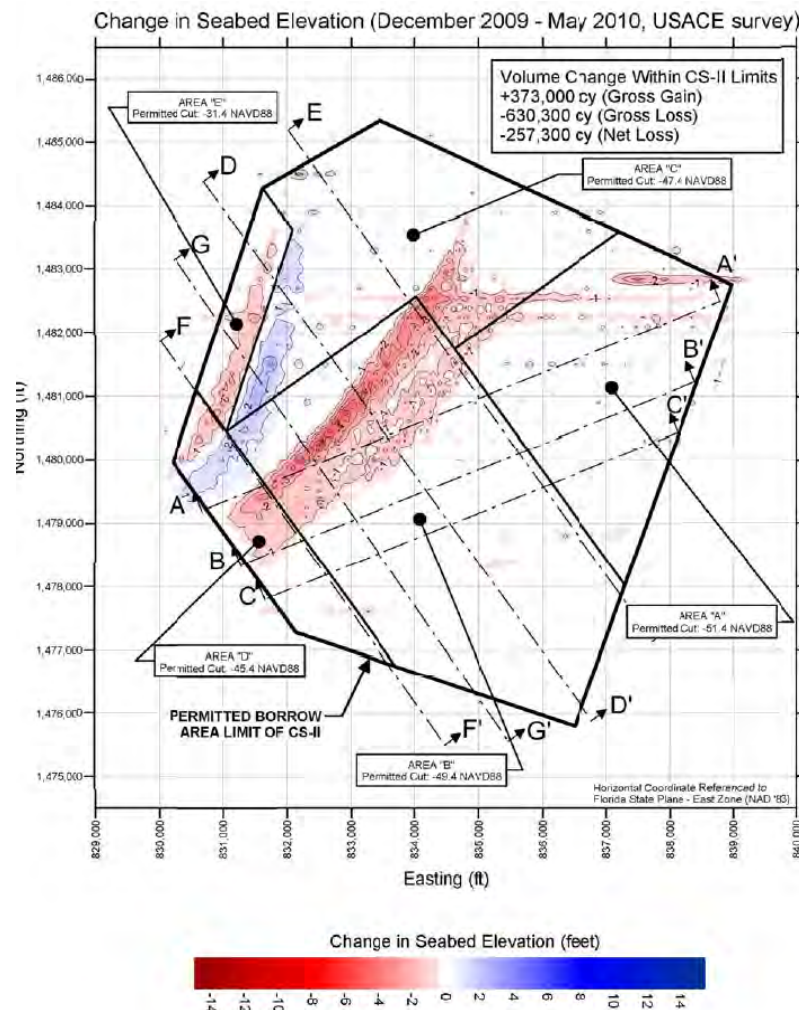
Change in Seabed Elevation (December 2009 - May 2010, USACE survey)

Volume Change Within CS-II Limits
+373,000 cy (Gross Gain)
-630,300 cy (Gross Loss)
-257,300 cy (Net Loss)

AREA "E"
Permitted Cut: -31.4 NAVD88

AREA "C"
Permitted Cut: -47.4 NAVD88

AREA "A"
Permitted Cut: -51.4 NAVD88

AREA "D"
Permitted Cut: -45.4 NAVD88

AREA "B"
Permitted Cut: -49.4 NAVD88

PERMITTED BORROW AREA LIMIT OF CS-II

A
A'
B
B'
C
C'
D
D'
E
F
F'
G
G'

-2
-1
-2
-1

1,486,000
1,485,000
1,484,000
1,483,000
1,482,000
1,481,000
1,480,000
1,479,000
1,478,000
1,477,000
1,476,000
1,475,000

Northing (ft)

829,000
830,000
831,000
832,000
833,000
834,000
835,000
836,000
837,000
838,000
839,000
840,000

Easting (ft)

Horizontal Coordinate Referenced to Florida State Plane - East Zone (NAD '83)

Change in Seabed Elevation (feet)

-14 -12 -10 -8 -6 -4 -2 0 2 4 6 8 10 12 14